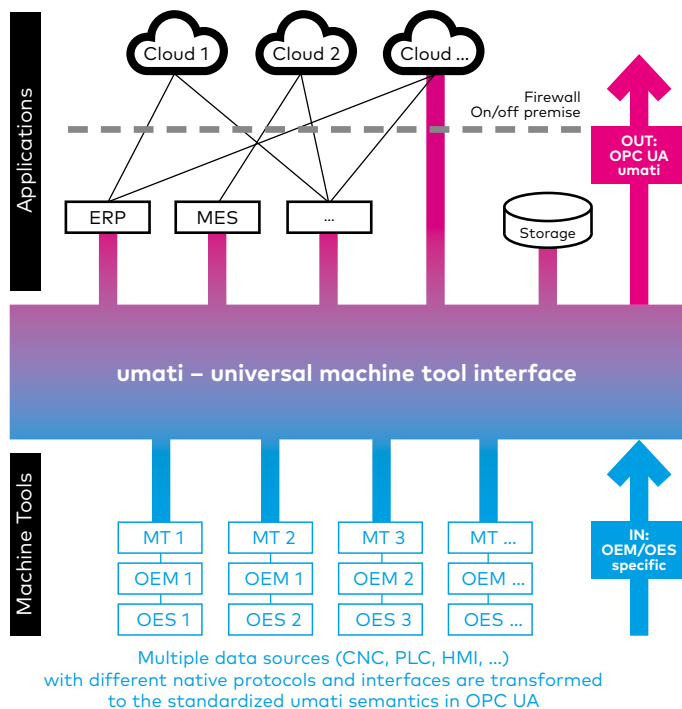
Applications

Cloud 1
Cloud 2
Cloud ...

Firewall
On/off premise

OUT:
OPC UA
umati

ERP
MES
...

Storage

umati – universal machine tool interface

Machine Tools

IN:
OEM/OES
specific

MT 1
OEM 1
OES 1

MT 2
OEM 1
OES 2

MT 3
OEM 2
OES 3

MT ...
OEM ...
OES ...

Multiple data sources (CNC, PLC, HMI, ...) with different native protocols and interfaces are transformed to the standardized umati semantics in OPC UA